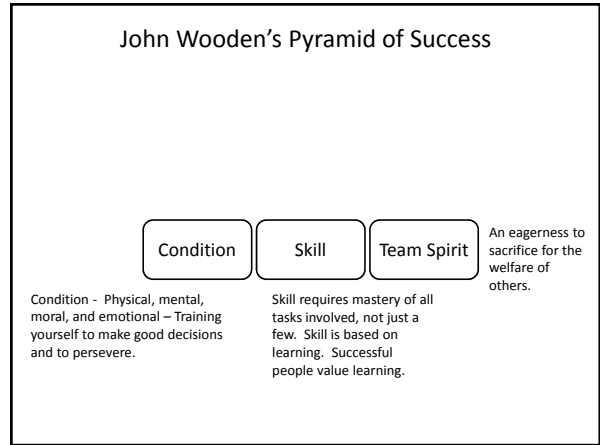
John Wooden’s Pyramid of Success

Condition

Skill

Team Spirit

An eagerness to sacrifice for the welfare of others.

Condition - Physical, mental, moral, and emotional – Training yourself to make good decisions and to persevere.

Skill requires mastery of all tasks involved, not just a few. Skill is based on learning. Successful people value learning.